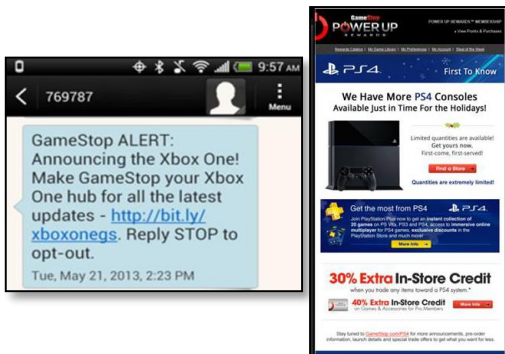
9:57 AM

769787

Menu

GameStop ALERT: Announcing the Xbox One! Make GameStop your Xbox One hub for all the latest updates - http://bit.ly/xboxonegs. Reply STOP to opt-out.

Tue, May 21, 2013, 2:23 PM

GameStop POWER UP REWARDS

POWER UP REWARDS™ MEMBERSHIP

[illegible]

PS4 First To Know

We Have More PS4 Consoles Available Just in Time For the Holidays!

Limited quantities are available! Get yours now. First-come, first-served!

Find a Store

Quantities are extremely limited!

Get the most from PS4

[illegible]

More Info

30% Extra In-Store Credit

when you trade any items toward a PS4 system.*

40% Extra In-Store Credit

More Info

Stay tuned to GameStop.com/PS4 for more announcements, pre-order information, launch details and special trade offers to get what you want for less.